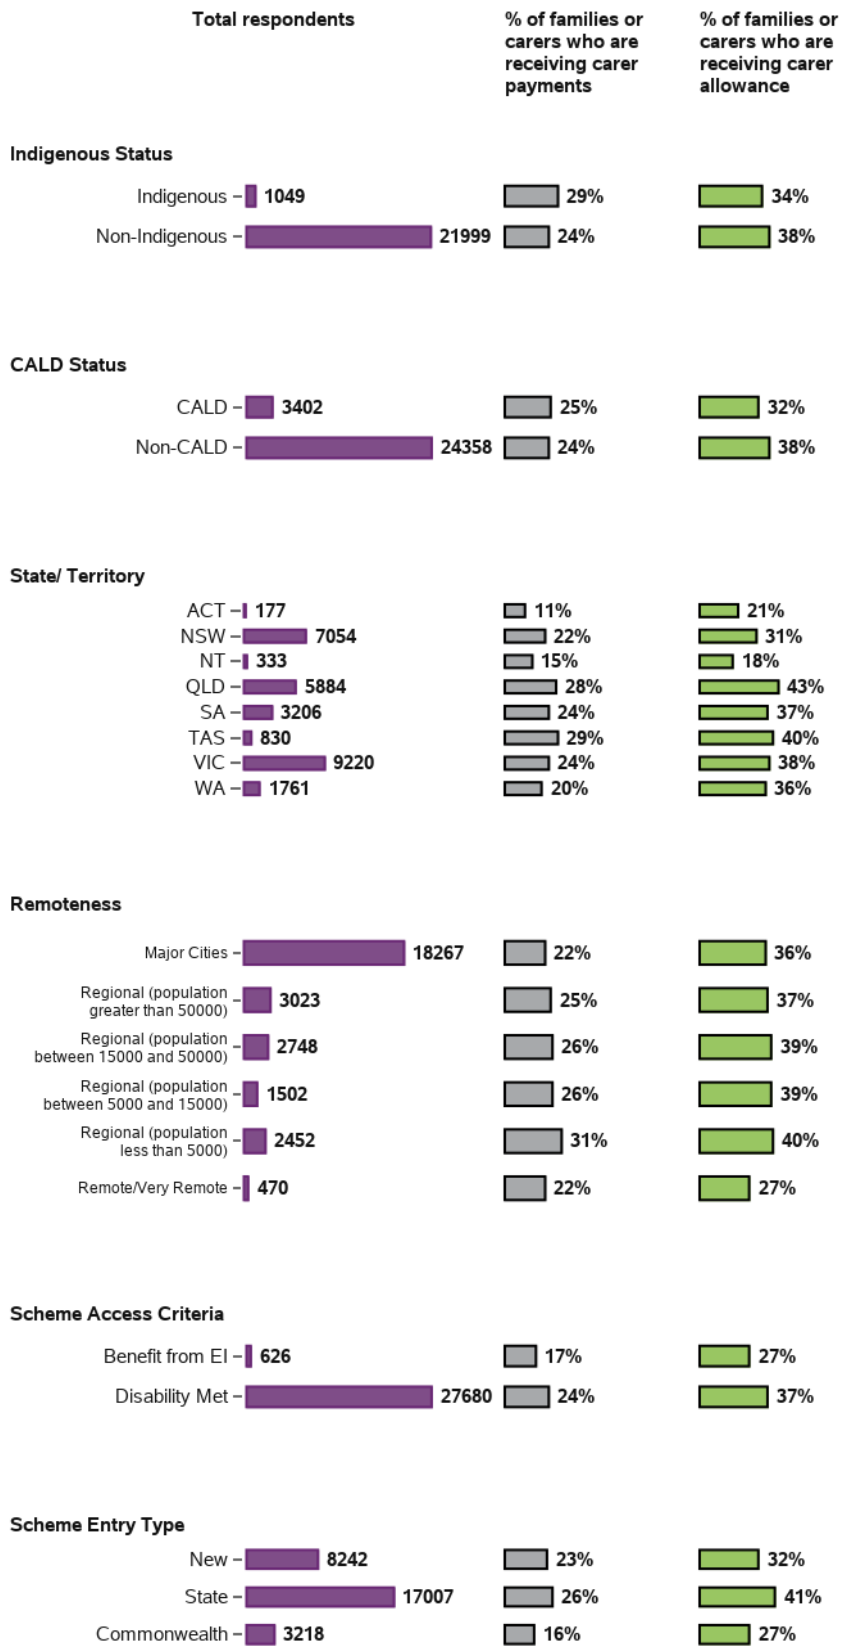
| | Total respondents | % of families or carers who are receiving carer payments | % of families or carers who are receiving carer allowance |
|---|---|---|---|
| **Indigenous Status** | | | |
| Indigenous | 1049 | 29% | 34% |
| Non-Indigenous | 21999 | 24% | 38% |
| **CALD Status** | | | |
| CALD | 3402 | 25% | 32% |
| Non-CALD | 24358 | 24% | 38% |
| **State/ Territory** | | | |
| ACT | 177 | 11% | 21% |
| NSW | 7054 | 22% | 31% |
| NT | 333 | 15% | 18% |
| QLD | 5884 | 28% | 43% |
| SA | 3206 | 24% | 37% |
| TAS | 830 | 29% | 40% |
| VIC | 9220 | 24% | 38% |
| WA | 1761 | 20% | 36% |
| **Remoteness** | | | |
| Major Cities | 18267 | 22% | 36% |
| Regional (population greater than 50000) | 3023 | 25% | 37% |
| Regional (population between 15000 and 50000) | 2748 | 26% | 39% |
| Regional (population between 5000 and 15000) | 1502 | 26% | 39% |
| Regional (population less than 5000) | 2452 | 31% | 40% |
| Remote/Very Remote | 470 | 22% | 27% |
| **Scheme Access Criteria** | | | |
| Benefit from EI | 626 | 17% | 27% |
| Disability Met | 27680 | 24% | 37% |
| **Scheme Entry Type** | | | |
| New | 8242 | 23% | 32% |
| State | 17007 | 26% | 41% |
| Commonwealth | 3218 | 16% | 27% |